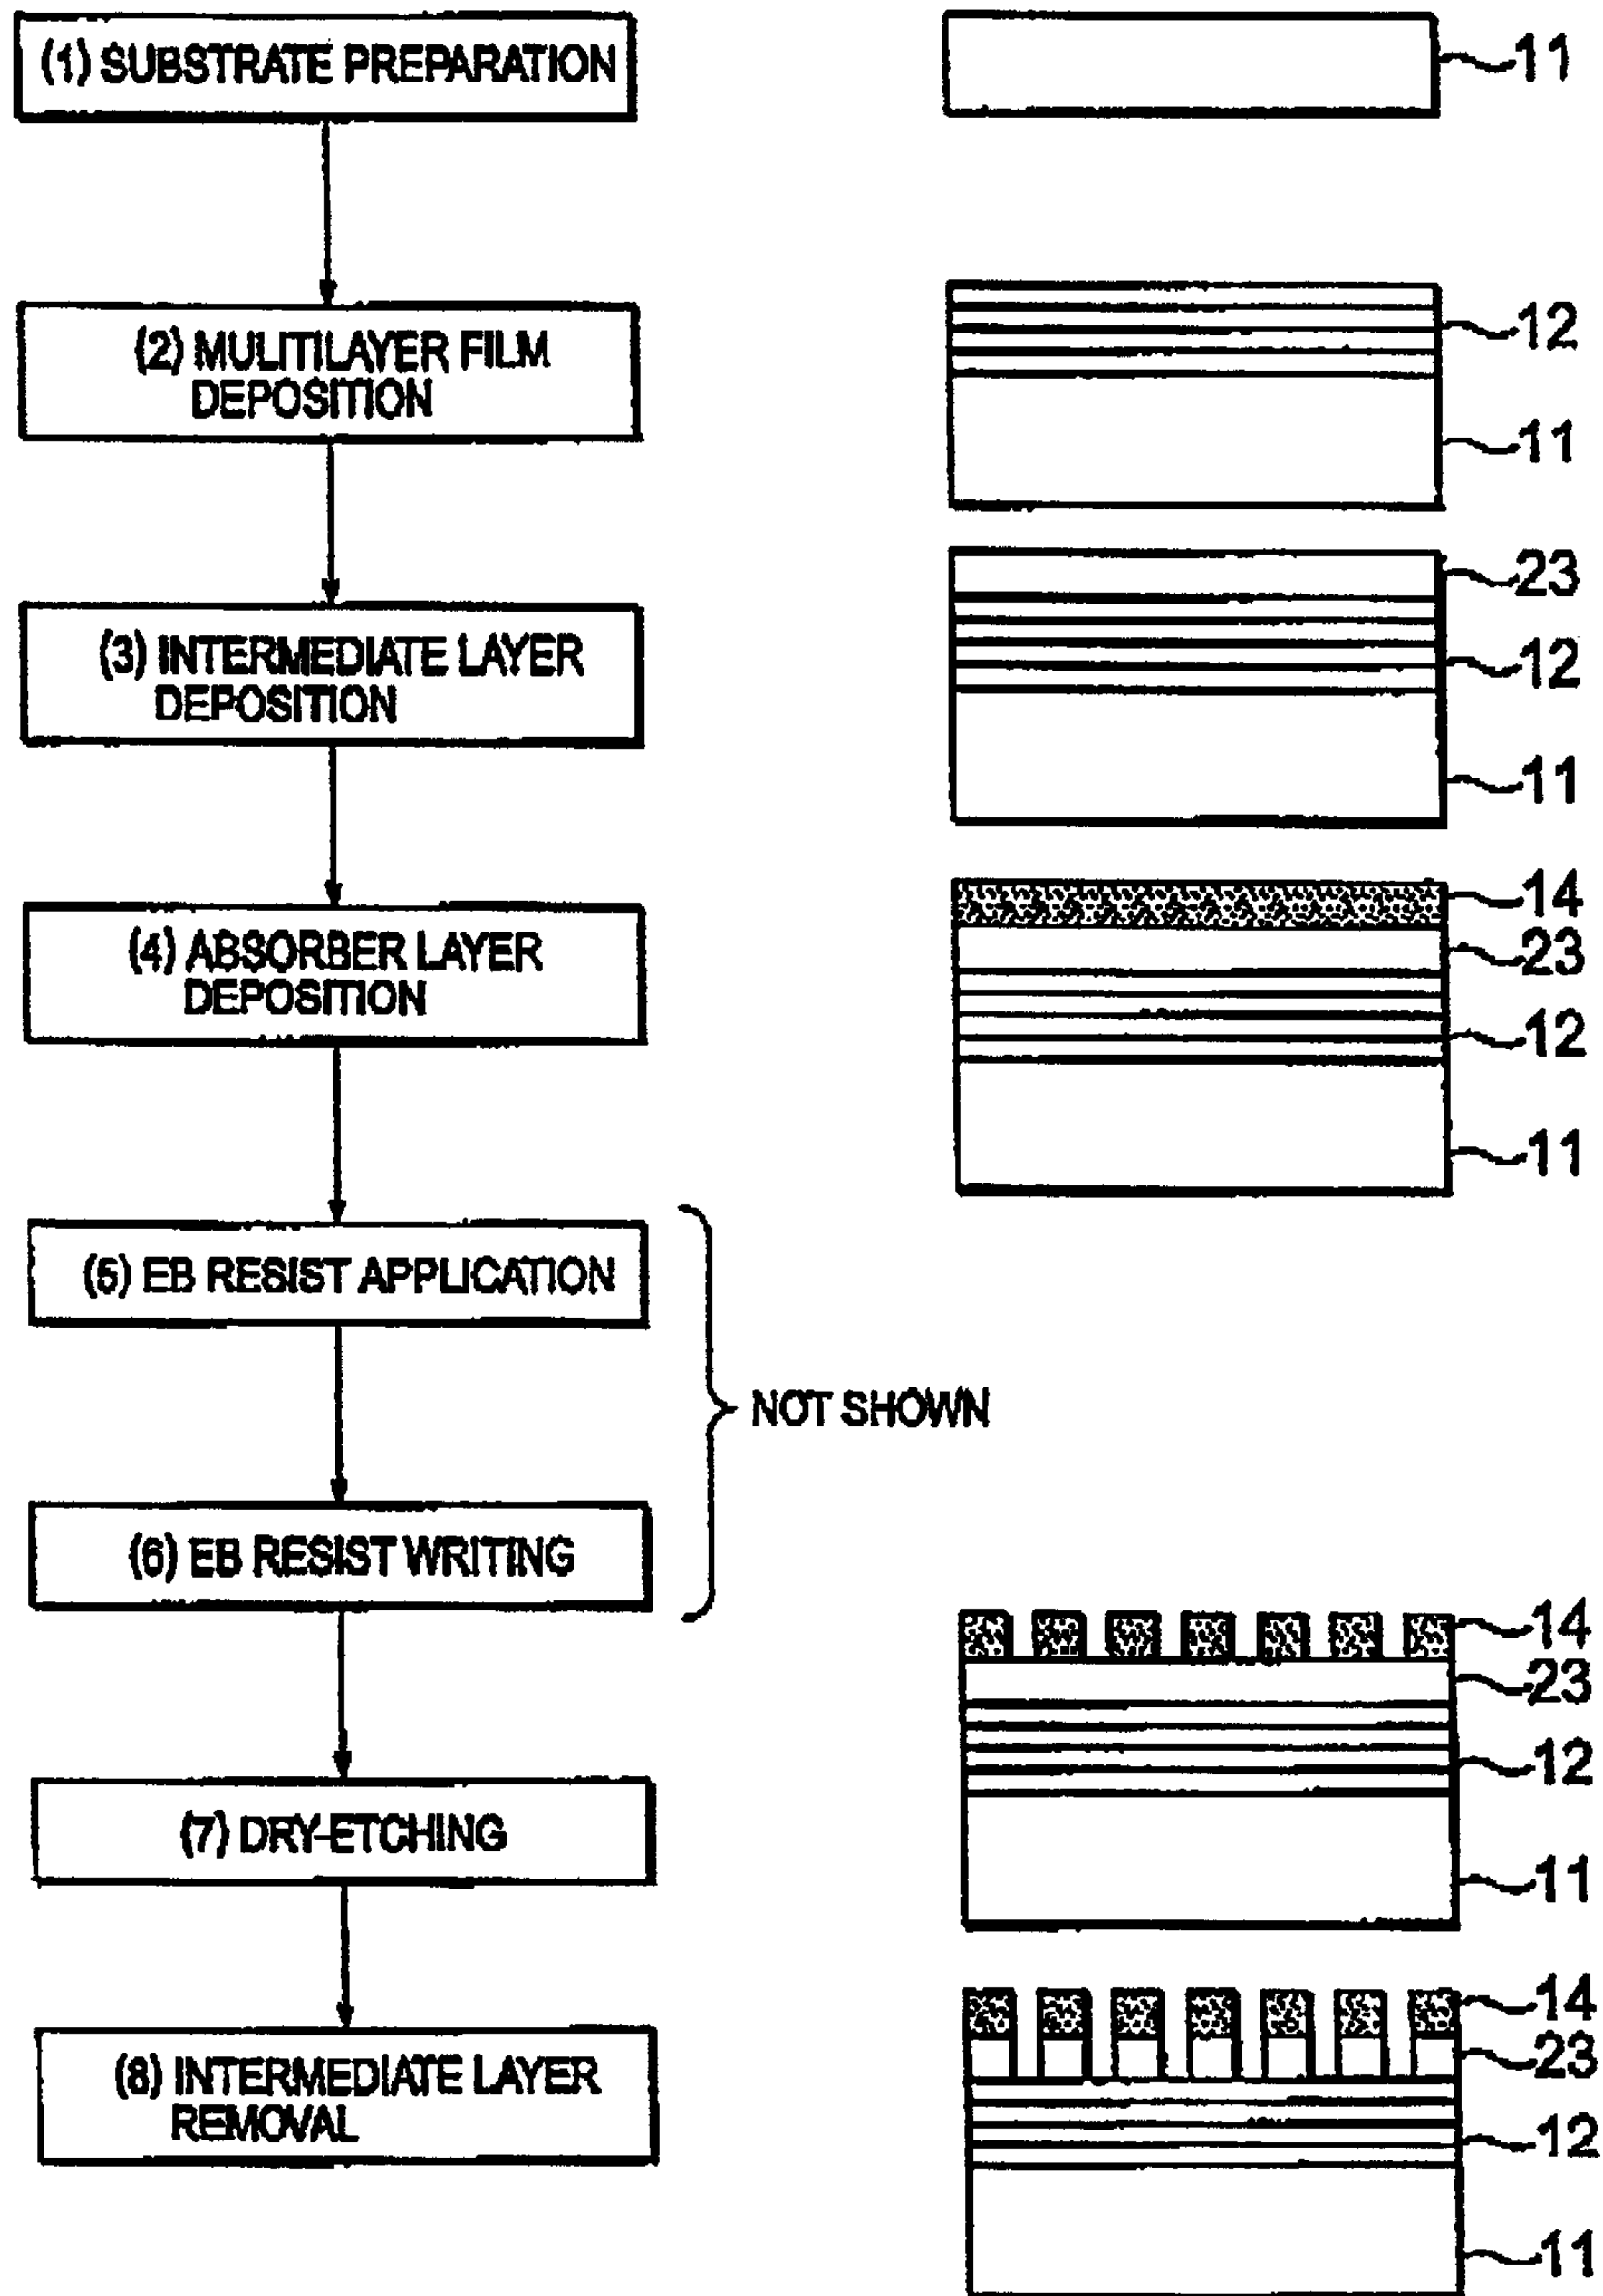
(1) SUBSTRATE PREPARATION

11

(2) MULITILAYER FILM DEPOSITION

12

11

(3) INTERMEDIATE LAYER DEPOSITION

23

12

11

(4) ABSORBER LAYER DEPOSITION

14

23

12

11

(5) EB RESIST APPLICATION

NOT SHOWN

(6) EB RESIST WRITING

14

23

12

11

(7) DRY-ETCHING

(8) INTERMEDIATE LAYER REMOVAL

14

23

12

11